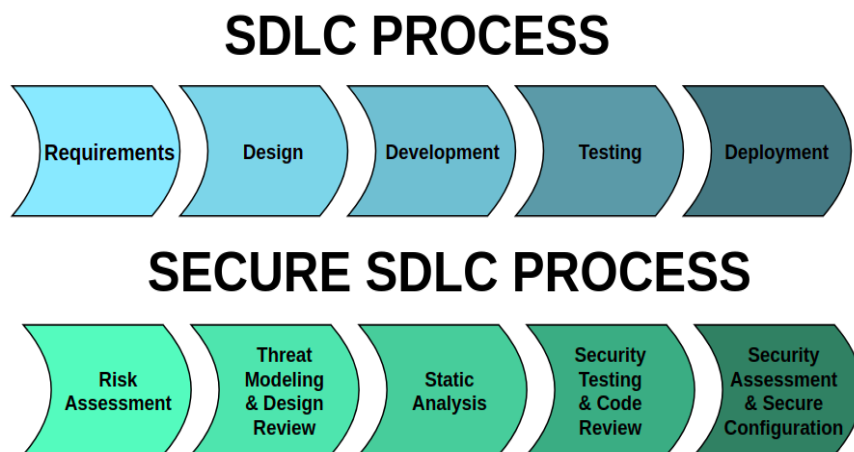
SDLC PROCESS

Requirements

Design

Development

Testing

Deployment

SECURE SDLC PROCESS

Risk Assessment

Threat Modeling & Design Review

Static Analysis

Security Testing & Code Review

Security Assessment & Secure Configuration